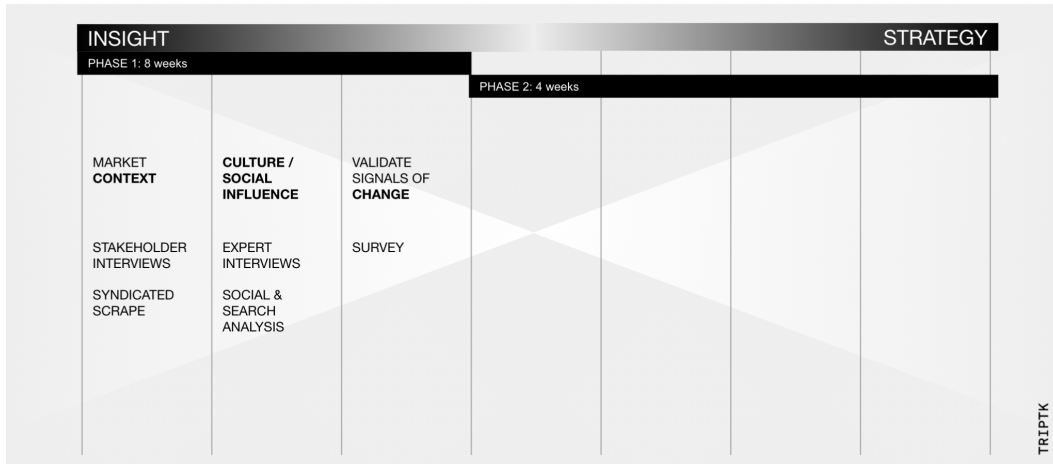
INSIGHT STRATEGY

PHASE 1: 8 weeks

PHASE 2: 4 weeks

MARKET **CONTEXT**

STAKEHOLDER INTERVIEWS

SYNDICATED SCRAPE

**CULTURE / SOCIAL INFLUENCE**

EXPERT INTERVIEWS

SOCIAL & SEARCH ANALYSIS

VALIDATE SIGNALS OF **CHANGE**

SURVEY

TRIPTK